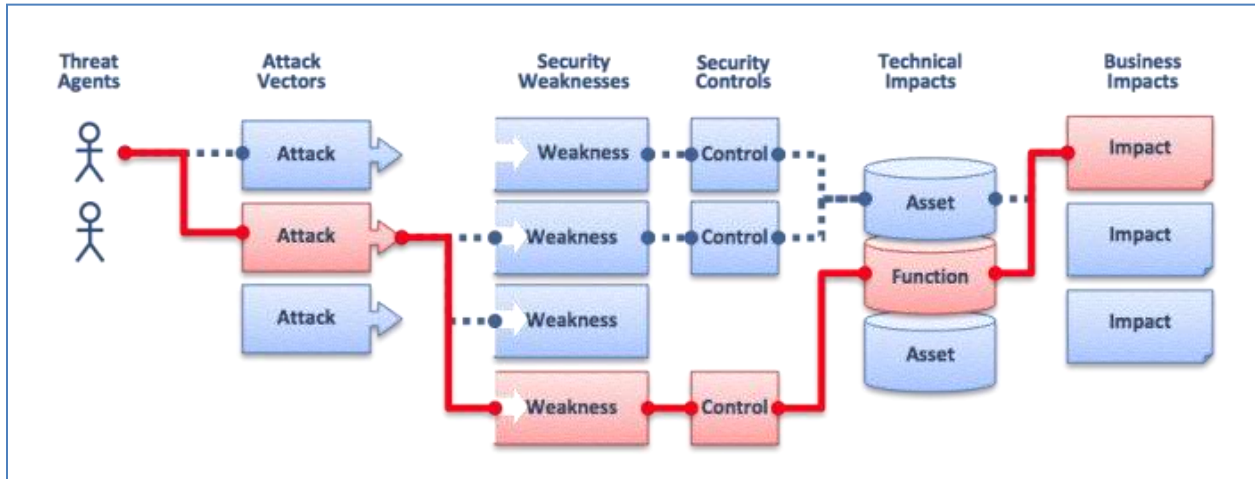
Threat Agents

Attack Vectors

Security Weaknesses

Security Controls

Technical Impacts

Business Impacts

Attack

Weakness

Control

Impact

Attack

Weakness

Control

Asset

Impact

Function

Attack

Weakness

Impact

Asset

Weakness

Control